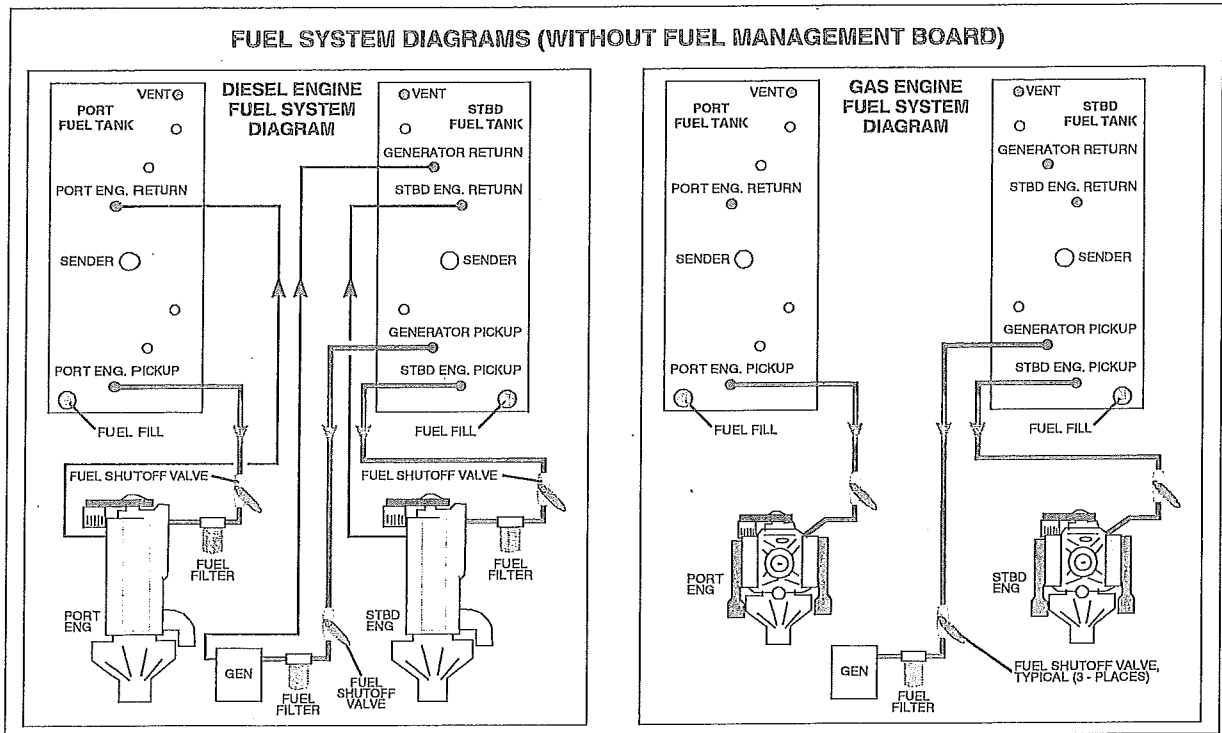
FUEL SYSTEM DIAGRAMS (WITHOUT FUEL MANAGEMENT BOARD)

DIESEL ENGINE FUEL SYSTEM DIAGRAM

PORT FUEL TANK
VENT
PORT ENG. RETURN
SENDER
PORT ENG. PICKUP
FUEL FILL

STBD FUEL TANK
VENT
GENERATOR RETURN
STBD ENG. RETURN
SENDER
GENERATOR PICKUP
STBD ENG. PICKUP
FUEL FILL

FUEL SHUTOFF VALVE
FUEL FILTER
PORT ENG
FUEL SHUTOFF VALVE
FUEL FILTER
STBD ENG
GEN
FUEL FILTER
FUEL SHUTOFF VALVE

GAS ENGINE FUEL SYSTEM DIAGRAM

PORT FUEL TANK
VENT
PORT ENG. RETURN
SENDER
PORT ENG. PICKUP
FUEL FILL

STBD FUEL TANK
VENT
GENERATOR RETURN
STBD ENG. RETURN
SENDER
GENERATOR PICKUP
STBD ENG. PICKUP
FUEL FILL

PORT ENG
STBD ENG
GEN
FUEL FILTER
FUEL SHUTOFF VALVE, TYPICAL (3 - PLACES)